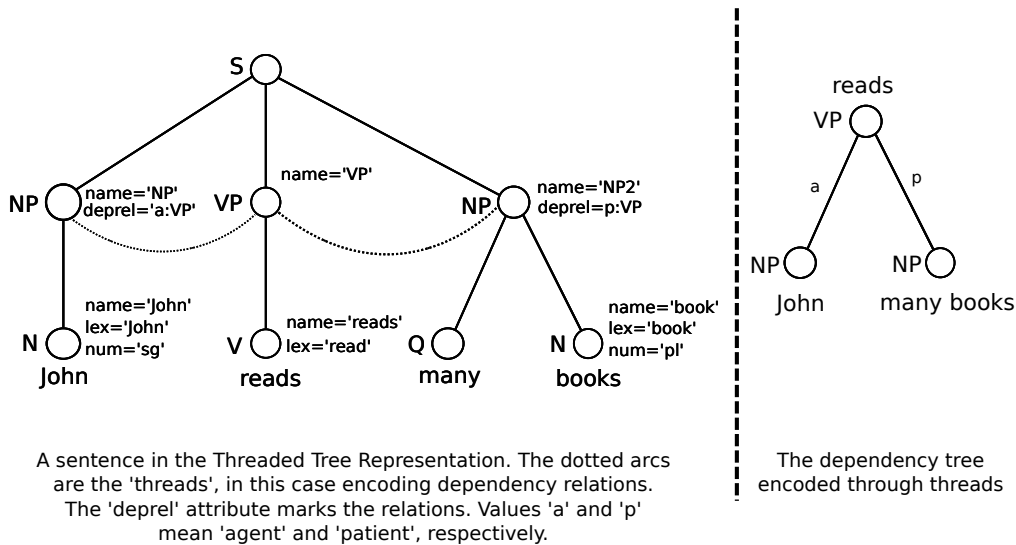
S

NP name='NP' deprel='a:VP'

VP name='VP'

NP name='NP2' deprel=p:VP

N name='John' lex='John' num='sg'
John

V name='reads' lex='read'
reads

Q
many

N name='book' lex='book' num='pl'
books

A sentence in the Threaded Tree Representation. The dotted arcs are the 'threads', in this case encoding dependency relations. The 'deprel' attribute marks the relations. Values 'a' and 'p' mean 'agent' and 'patient', respectively.

reads
VP
a
p
NP
John
NP
many books

The dependency tree encoded through threads